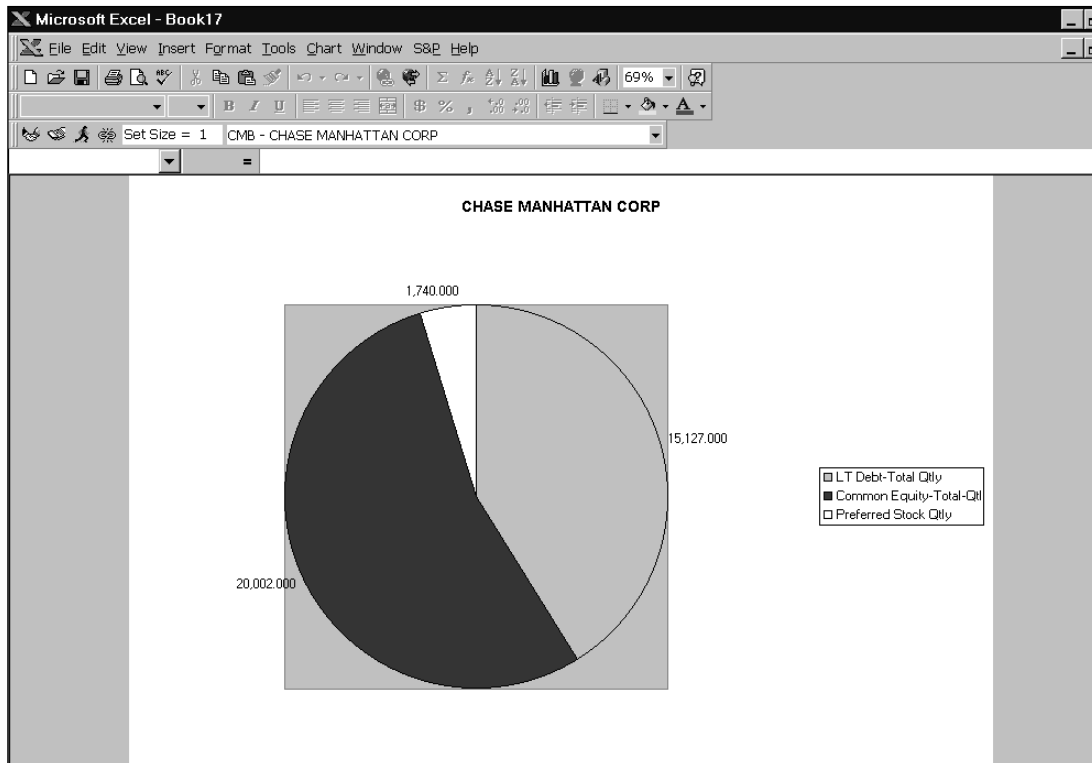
Microsoft Excel - Book17

File Edit View Insert Format Tools Chart Window S&P Help

69%

B I U $ % ,

Set Size = 1 CMB - CHASE MANHATTAN CORP

=

CHASE MANHATTAN CORP

1,740.000

15,127.000

20,002.000

LT Debt-Total Qtly
Common Equity-Total-Qtl
Preferred Stock Qtly